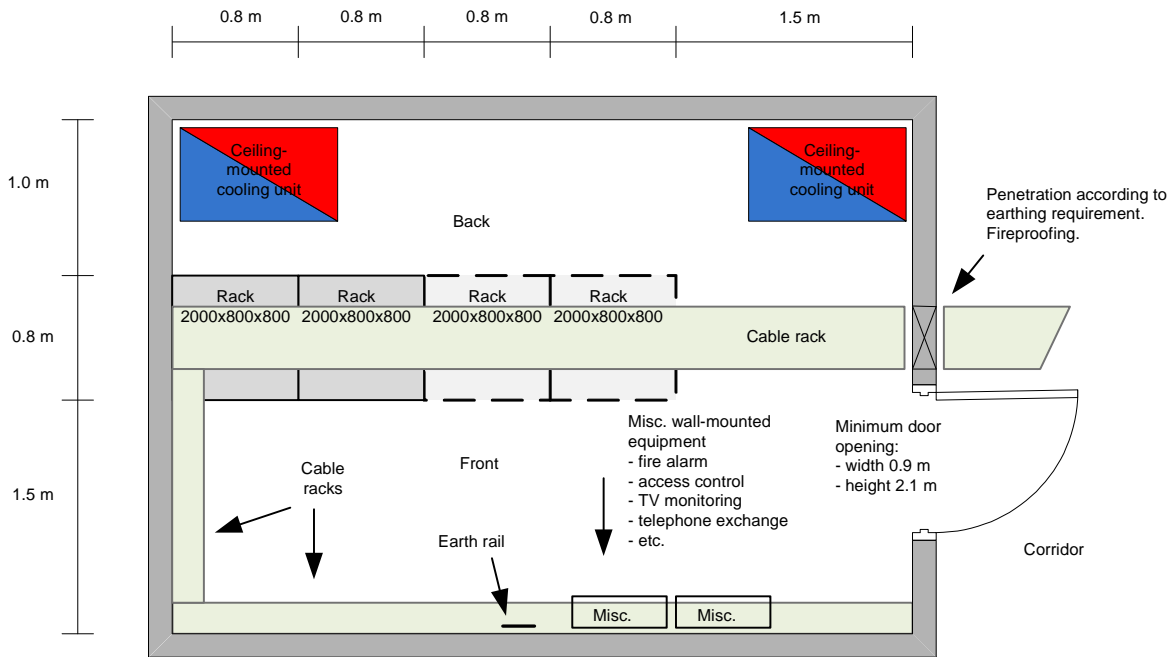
0.8 m
0.8 m
0.8 m
0.8 m
1.5 m

1.0 m
0.8 m
1.5 m

Ceiling-mounted cooling unit

Ceiling-mounted cooling unit

Back

Penetration according to earthing requirement. Fireproofing.

Rack
2000x800x800

Rack
2000x800x800

Rack
2000x800x800

Rack
2000x800x800

Cable rack

Misc. wall-mounted equipment
- fire alarm
- access control
- TV monitoring
- telephone exchange
- etc.

Minimum door opening:
- width 0.9 m
- height 2.1 m

Cable racks

Front

Earth rail

Corridor

Misc.

Misc.